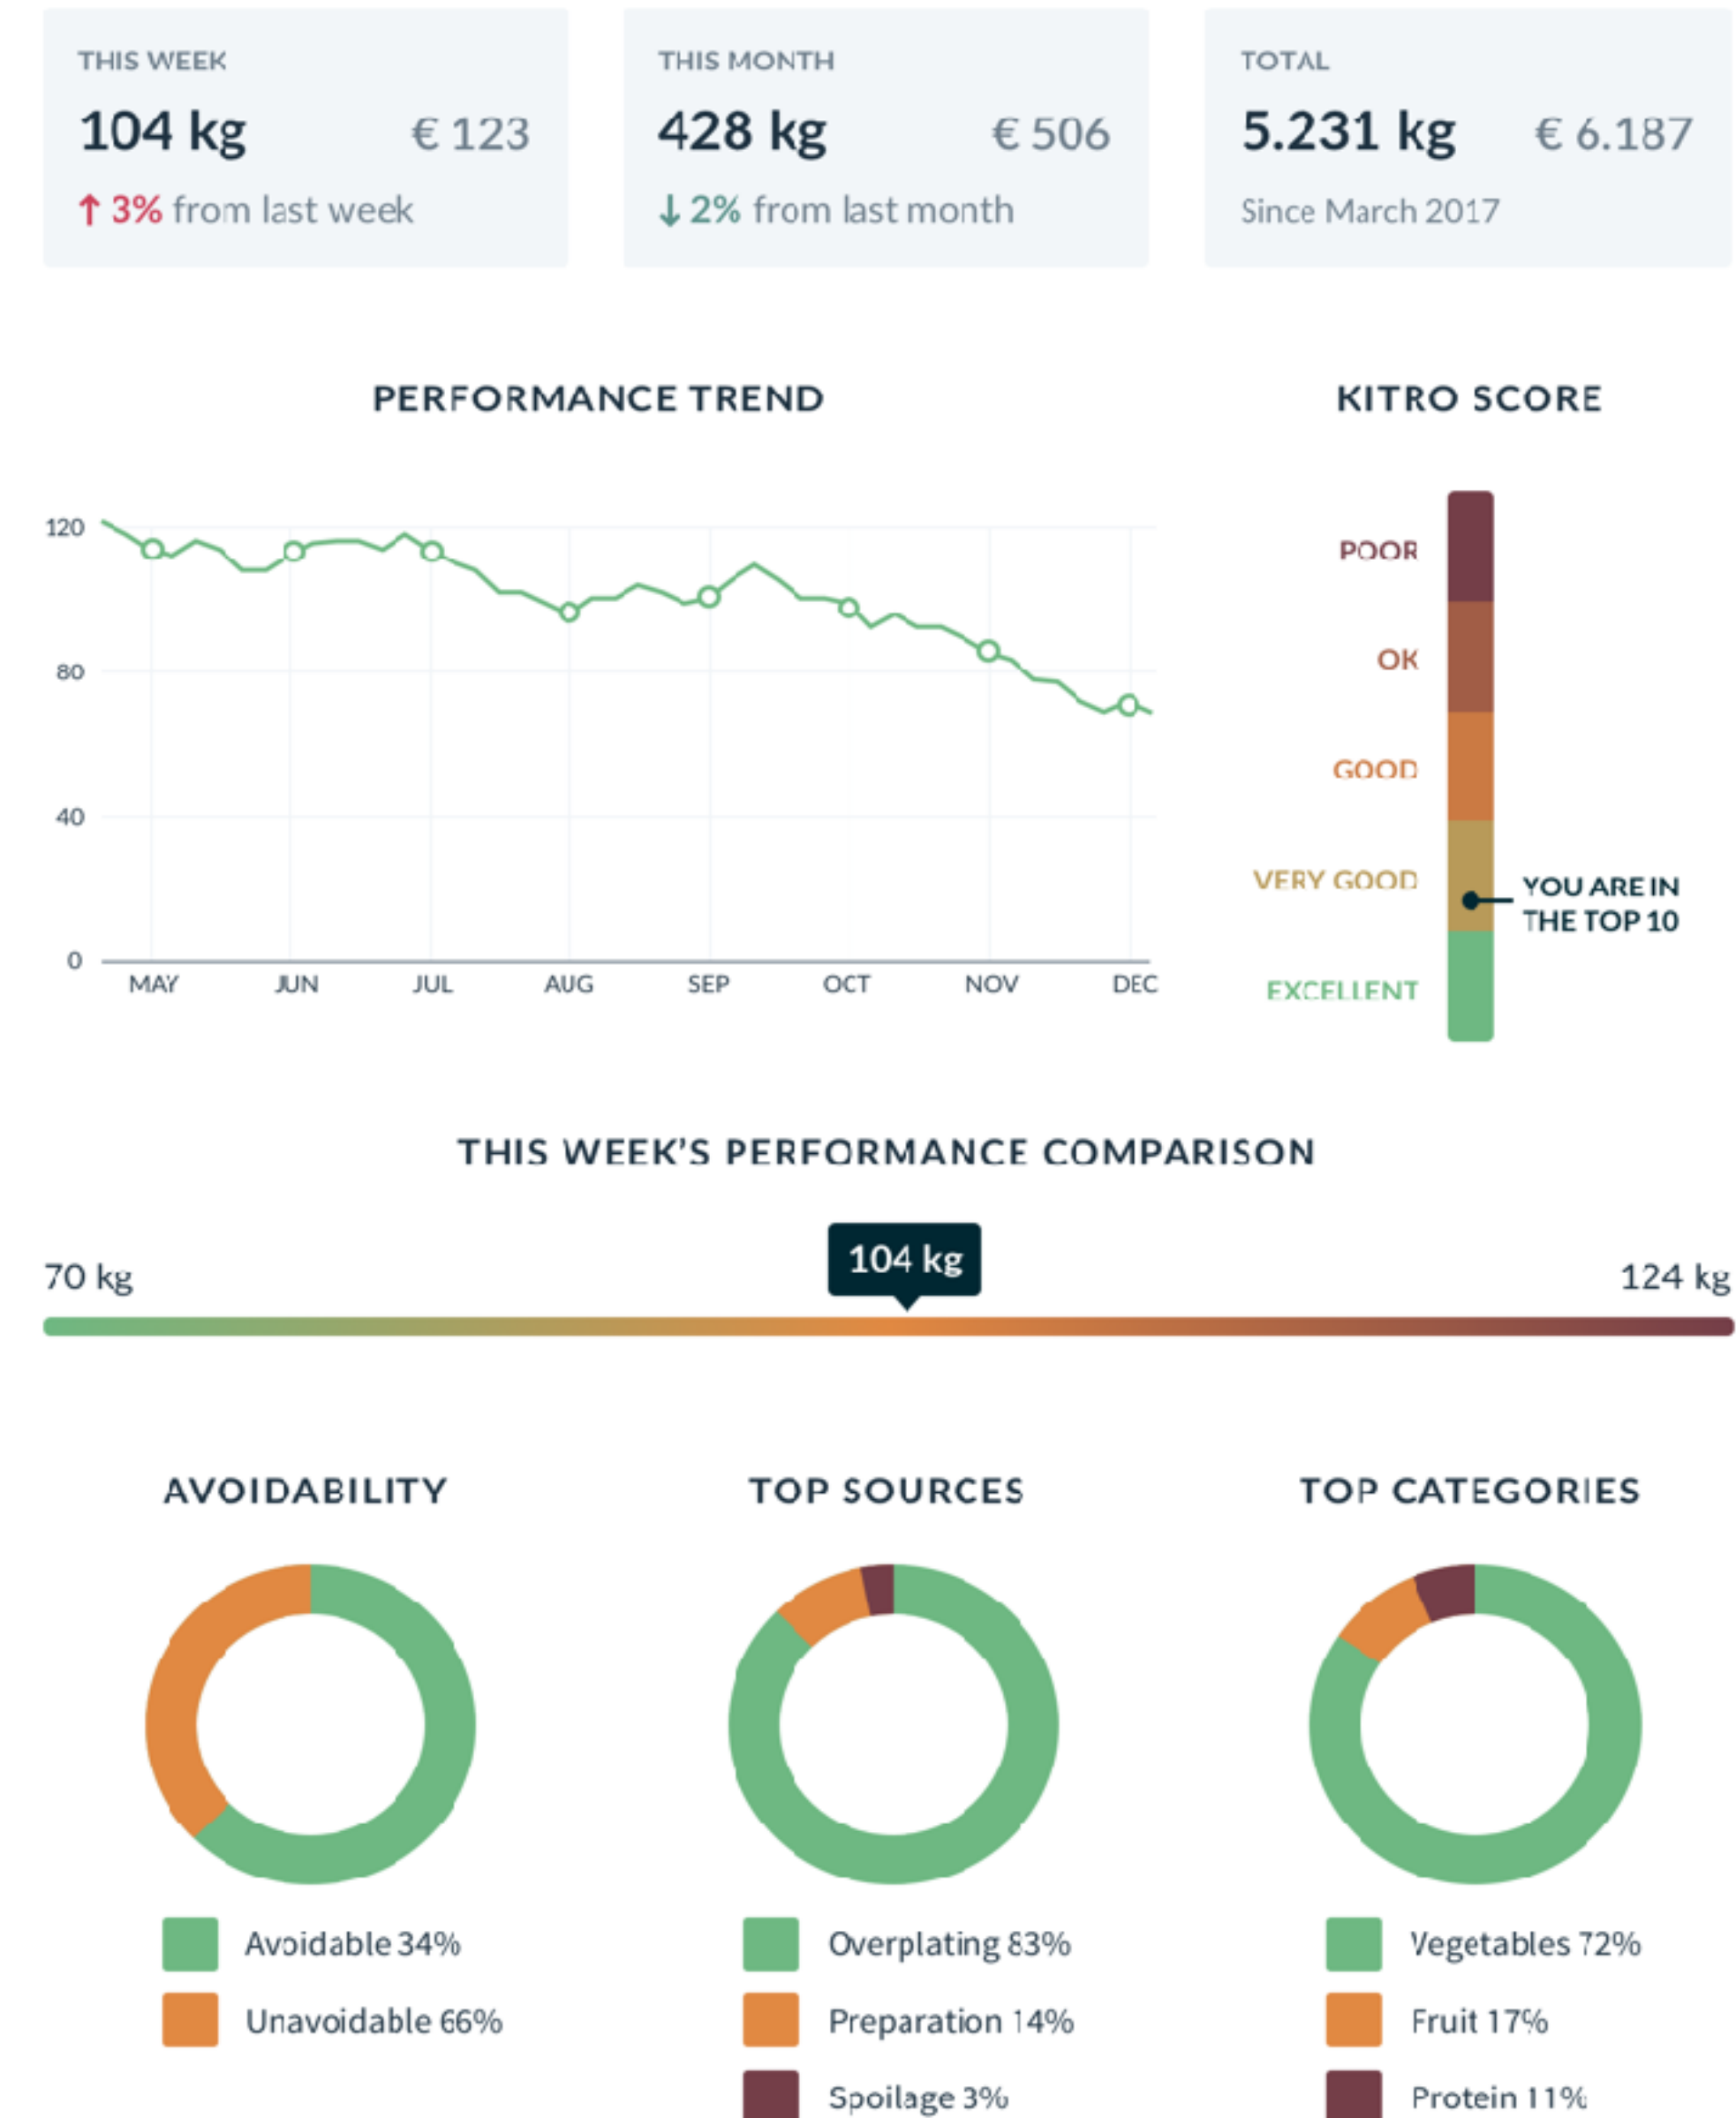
THIS WEEK
104 kg € 123
↑ 3% from last week

THIS MONTH
428 kg € 506
↓ 2% from last month

TOTAL
5.231 kg € 6.187
Since March 2017

PERFORMANCE TREND

120
80
40
0
MAY JUN JUL AUG SEP OCT NOV DEC

KITRO SCORE

POOR
OK
GOOD
VERY GOOD
EXCELLENT
YOU ARE IN THE TOP 10

THIS WEEK'S PERFORMANCE COMPARISON

70 kg
104 kg
124 kg

AVOIDABILITY

Avoidable 34%
Unavoidable 66%

TOP SOURCES

Overplating 83%
Preparation 14%
Spoilage 3%

TOP CATEGORIES

Vegetables 72%
Fruit 17%
Protein 11%